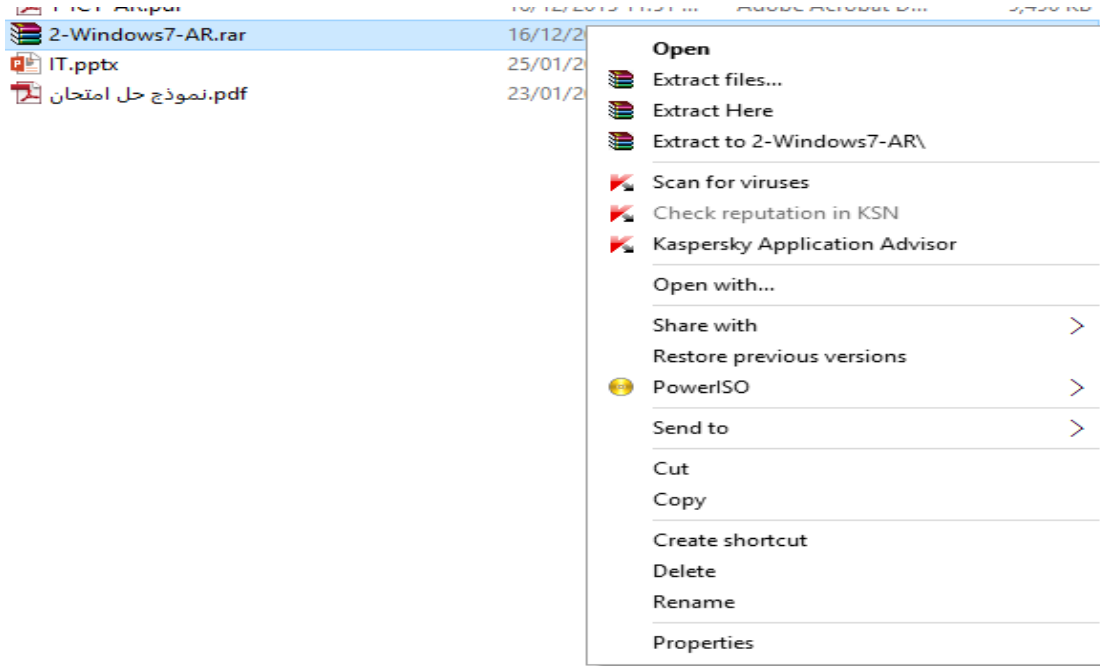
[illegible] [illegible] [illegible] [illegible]

2-Windows7-AR.rar 16/12/2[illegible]

IT.pptx 25/01/2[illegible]

نموذج حل امتحان.pdf 23/01/2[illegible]

Open
Extract files...
Extract Here
Extract to 2-Windows7-AR\
Scan for viruses
Check reputation in KSN
Kaspersky Application Advisor
Open with...
Share with >
Restore previous versions
PowerISO >
Send to >
Cut
Copy
Create shortcut
Delete
Rename
Properties